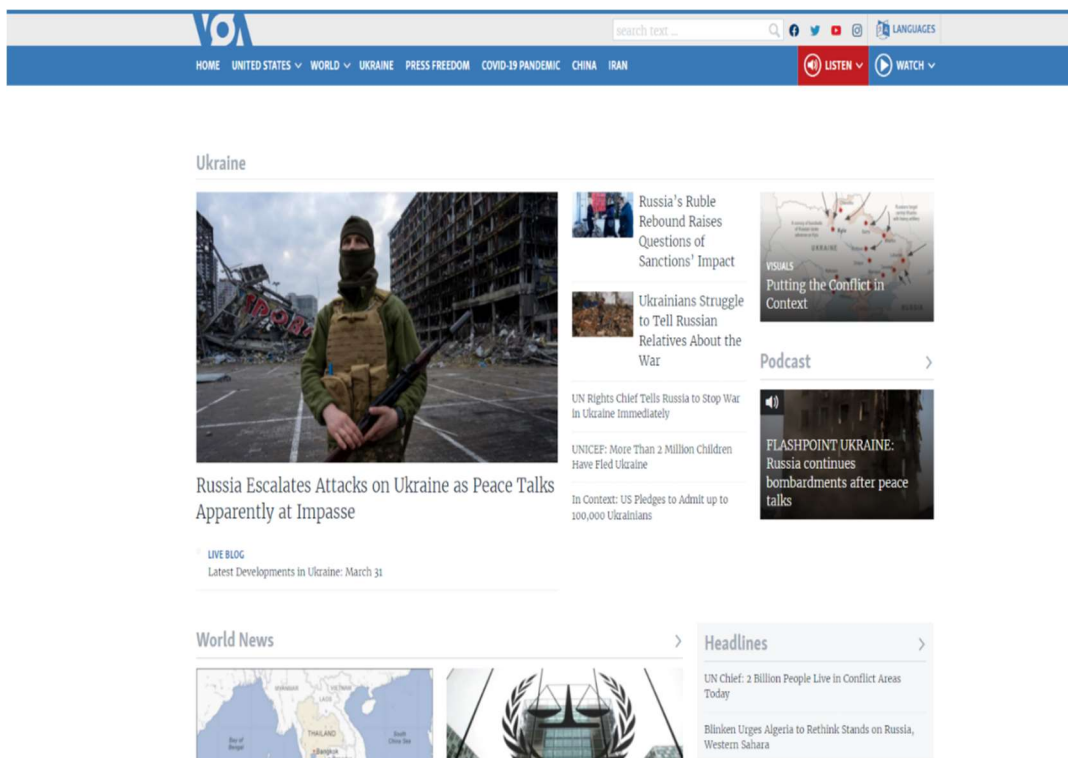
VOA

search text ...

LANGUAGES

HOME UNITED STATES WORLD UKRAINE PRESS FREEDOM COVID-19 PANDEMIC CHINA IRAN

LISTEN WATCH

Ukraine

Russia Escalates Attacks on Ukraine as Peace Talks Apparently at Impasse

LIVE BLOG
Latest Developments in Ukraine: March 31

Russia's Ruble Rebound Raises Questions of Sanctions' Impact

Ukrainians Struggle to Tell Russian Relatives About the War

UN Rights Chief Tells Russia to Stop War in Ukraine Immediately

UNICEF: More Than 2 Million Children Have Fled Ukraine

In Context: US Pledges to Admit up to 100,000 Ukrainians

VISUALS
Putting the Conflict in Context

Podcast

FLASHPOINT UKRAINE: Russia continues bombardments after peace talks

World News

Headlines

UN Chief: 2 Billion People Live in Conflict Areas Today

Blinken Urges Algeria to Rethink Stands on Russia, Western Sahara